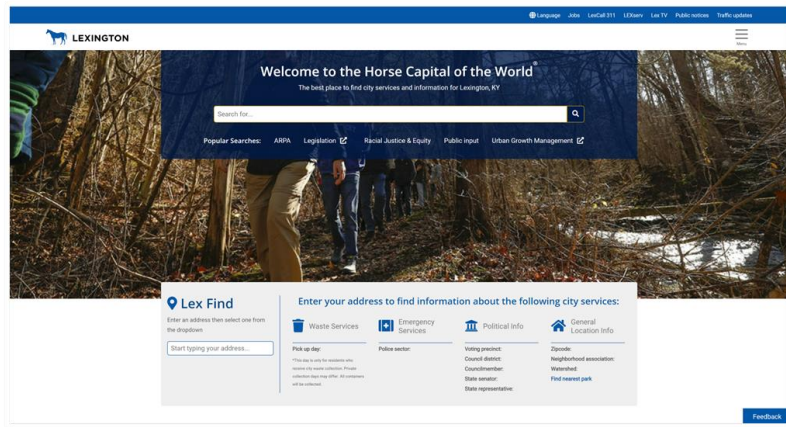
Language Jobs LexCall 311 LEXserv Lex TV Public notices Traffic updates

LEXINGTON

Menu

Welcome to the Horse Capital of the World®

The best place to find city services and information for Lexington, KY

Search for...

Popular Searches: ARPA Legislation Racial Justice & Equity Public input Urban Growth Management

Lex Find

Enter an address then select one from the dropdown

Start typing your address...

Enter your address to find information about the following city services:

Waste Services

Pick up day:

*This day is only for residents who receive city waste collection. Private collection days may differ. All containers will be collected.

Emergency Services

Police sector:

Political Info

Voting precinct:

Council district:

Councilmember:

State senator:

State representative:

General Location Info

Zipcode:

Neighborhood association:

Watershed:

Find nearest park

Feedback